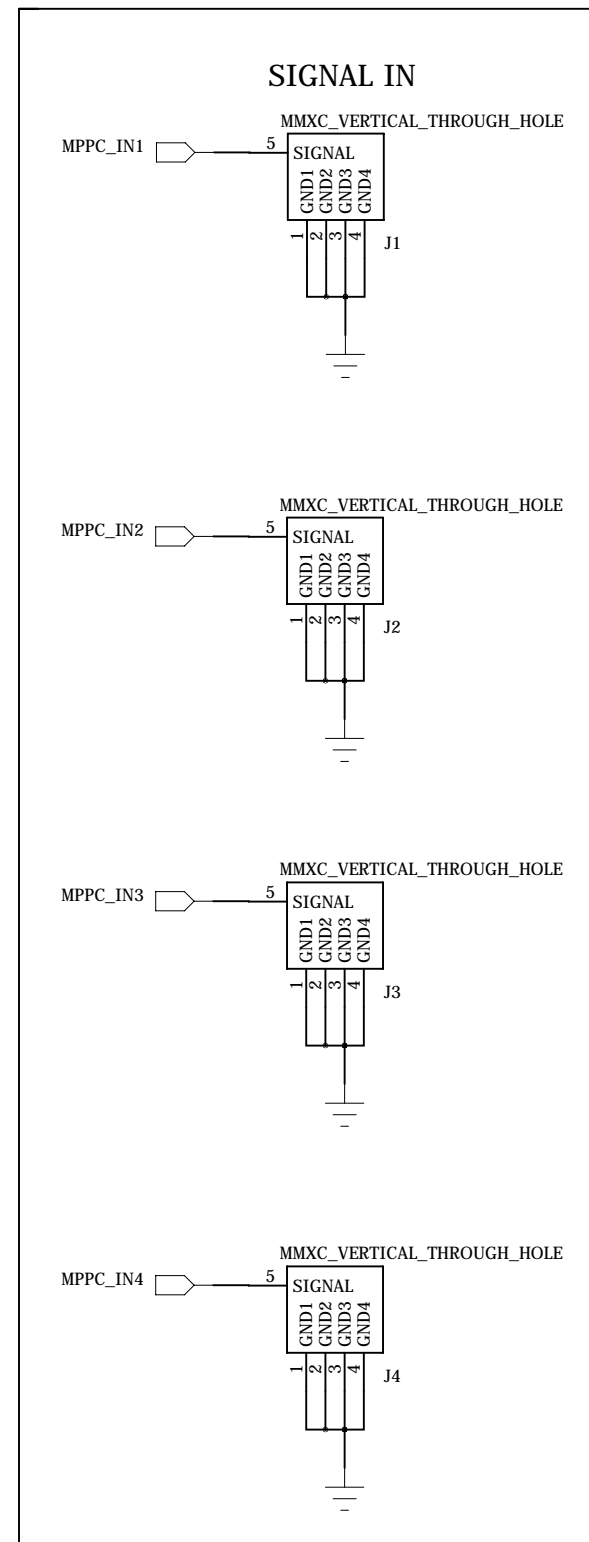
SIGNAL IN

MMXC_VERTICAL_THROUGH_HOLE
MPPC_IN1
5
SIGNAL
GND1 GND2 GND3 GND4
1 2 3 4
J1

MMXC_VERTICAL_THROUGH_HOLE
MPPC_IN2
5
SIGNAL
GND1 GND2 GND3 GND4
1 2 3 4
J2

MMXC_VERTICAL_THROUGH_HOLE
MPPC_IN3
5
SIGNAL
GND1 GND2 GND3 GND4
1 2 3 4
J3

MMXC_VERTICAL_THROUGH_HOLE
MPPC_IN4
5
SIGNAL
GND1 GND2 GND3 GND4
1 2 3 4
J4